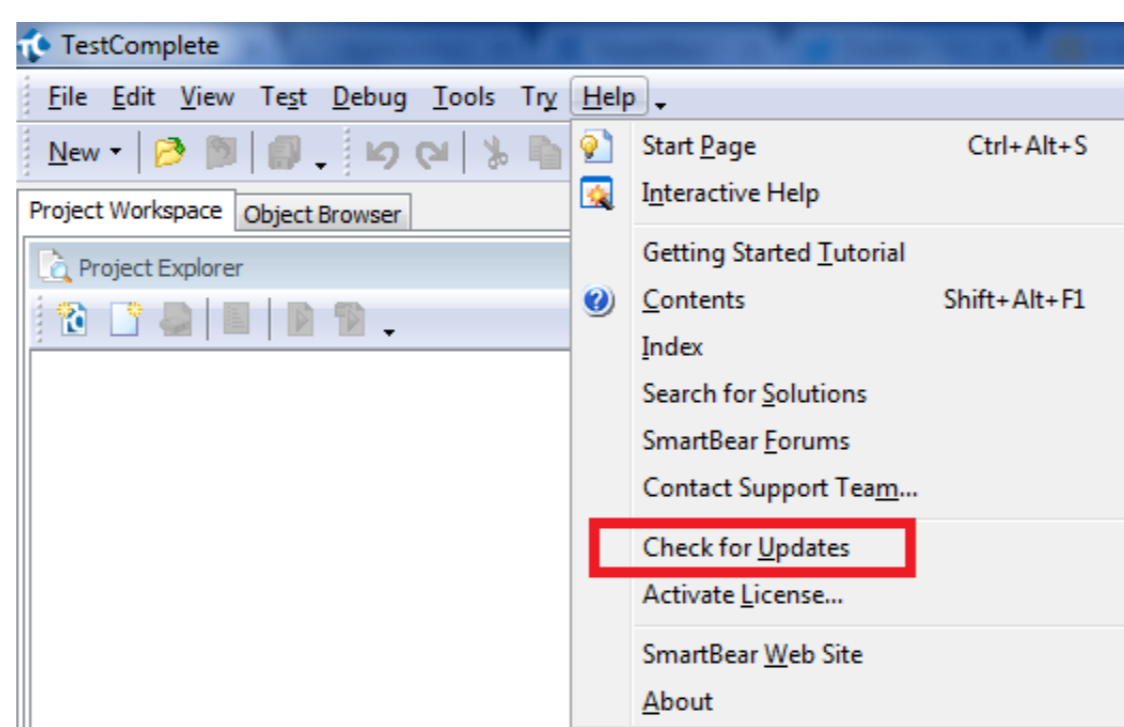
TestComplete

File Edit View Test Debug Tools Try Help

New

Project Workspace | Object Browser

Project Explorer

Start Page Ctrl+Alt+S
Interactive Help
Getting Started Tutorial
Contents Shift+Alt+F1
Index
Search for Solutions
SmartBear Forums
Contact Support Team...
Check for Updates
Activate License...
SmartBear Web Site
About